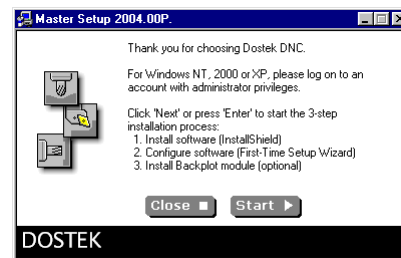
Master Setup 2004.00P.

Thank you for choosing Dostek DNC.

For Windows NT, 2000 or XP, please log on to an account with administrator privileges.

Click 'Next' or press 'Enter' to start the 3-step installation process:
1. Install software (InstallShield)
2. Configure software (First-Time Setup Wizard)
3. Install Backplot module (optional)

Close

Start

DOSTEK